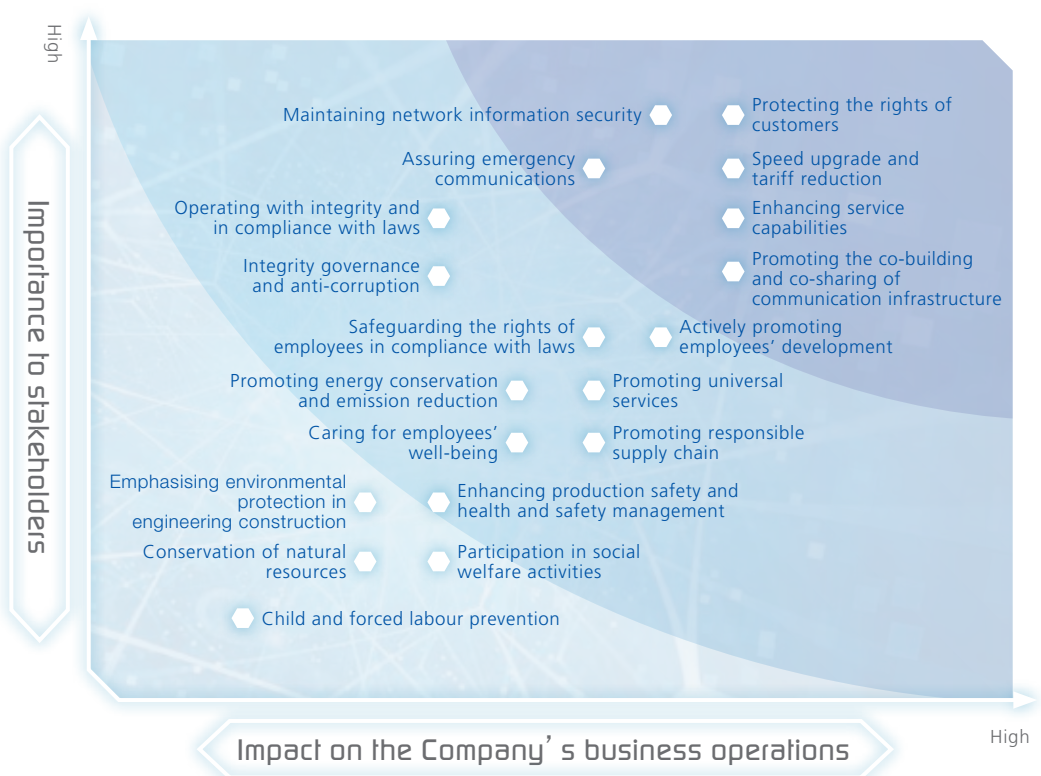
High

Importance to stakeholders

Maintaining network information security

Protecting the rights of customers

Assuring emergency communications

Speed upgrade and tariff reduction

Operating with integrity and in compliance with laws

Enhancing service capabilities

Integrity governance and anti-corruption

Promoting the co-building and co-sharing of communication infrastructure

Safeguarding the rights of employees in compliance with laws

Actively promoting employees' development

Promoting energy conservation and emission reduction

Promoting universal services

Caring for employees' well-being

Promoting responsible supply chain

Emphasising environmental protection in engineering construction

Enhancing production safety and health and safety management

Conservation of natural resources

Participation in social welfare activities

Child and forced labour prevention

Impact on the Company's business operations

High